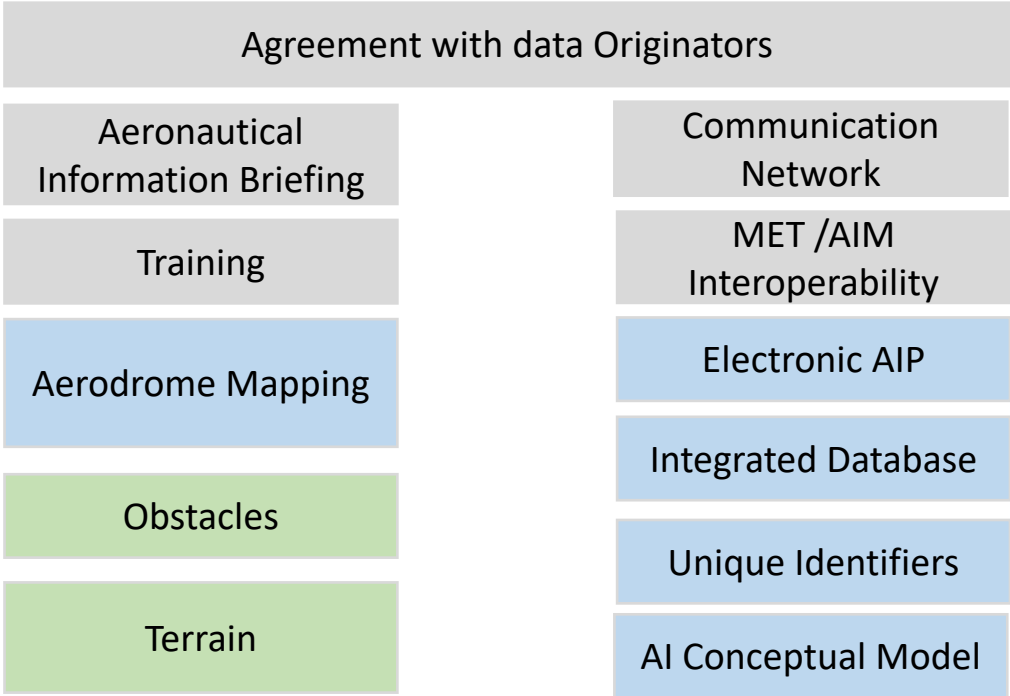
Agreement with data Originators

Aeronautical Information Briefing

Training

Aerodrome Mapping

Obstacles

Terrain

Communication Network

MET /AIM Interoperability

Electronic AIP

Integrated Database

Unique Identifiers

AI Conceptual Model